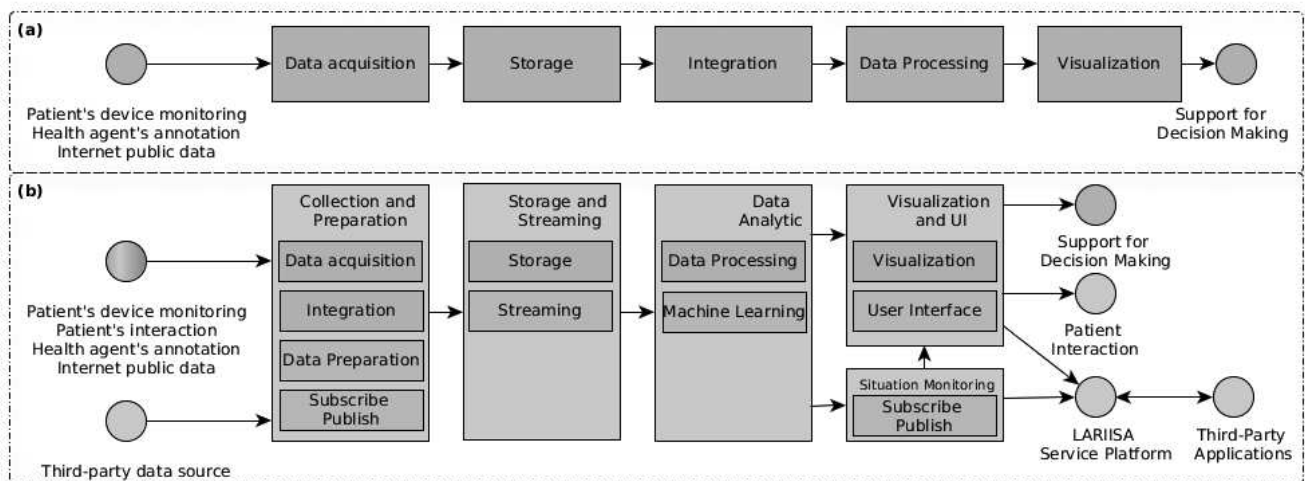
(a)

Patient's device monitoring
Health agent's annotation
Internet public data

Data acquisition

Storage

Integration

Data Processing

Visualization

Support for
Decision Making

(b)

Patient's device monitoring
Patient's interaction
Health agent's annotation
Internet public data

Third-party data source

Collection and
Preparation

Data acquisition

Integration

Data Preparation

Subscribe
Publish

Storage and
Streaming

Storage

Streaming

Data
Analytic

Data Processing

Machine Learning

Visualization
and UI

Visualization

User Interface

Situation Monitoring

Subscribe
Publish

Support for
Decision Making

Patient
Interaction

LARIISA
Service Platform

Third-Party
Applications